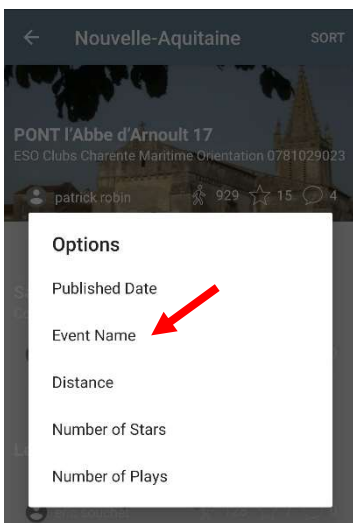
Nouvelle-Aquitaine

SORT

PONT l'Abbe d'Arnoult 17

ESO Clubs Charente Maritime Orientation 0781029023

patrick robin

929 15 4

Options

Published Date

Event Name

Distance

Number of Stars

Number of Plays